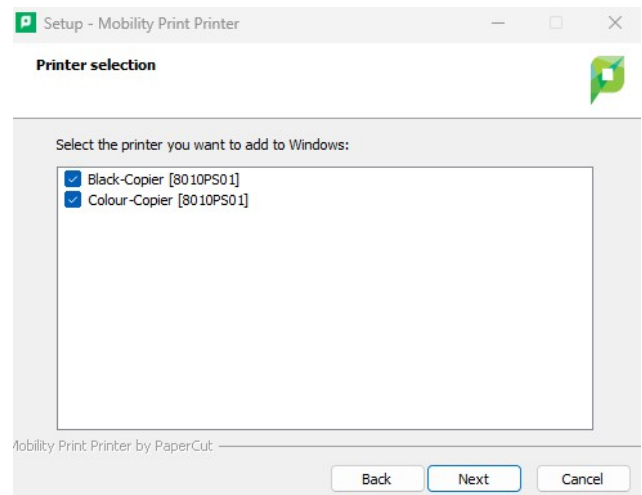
Setup - Mobility Print Printer

Printer selection

Select the printer you want to add to Windows:

Black-Copier [8010PS01]
Colour-Copier [8010PS01]

Mobility Print Printer by PaperCut

Back
Next
Cancel